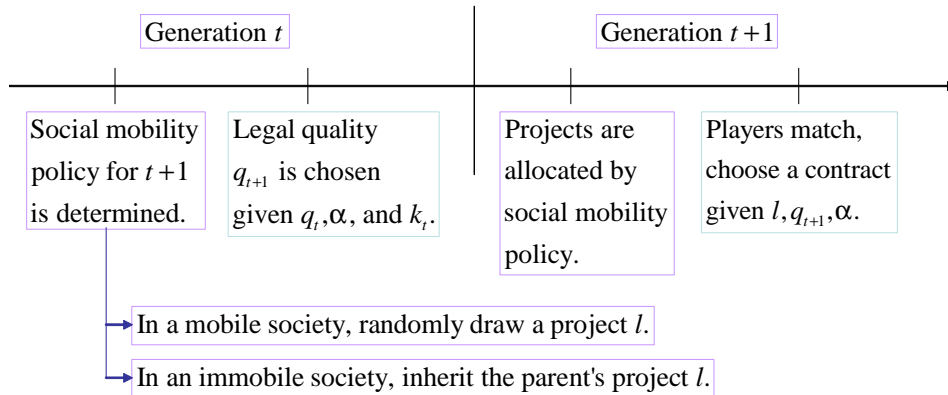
Generation $t$

Generation $t+1$

Social mobility policy for $t+1$ is determined.

Legal quality $q_{t+1}$ is chosen given $q_t, \alpha$, and $k_t$.

Projects are allocated by social mobility policy.

Players match, choose a contract given $l, q_{t+1}, \alpha$.

In a mobile society, randomly draw a project $l$.

In an immobile society, inherit the parent's project $l$.